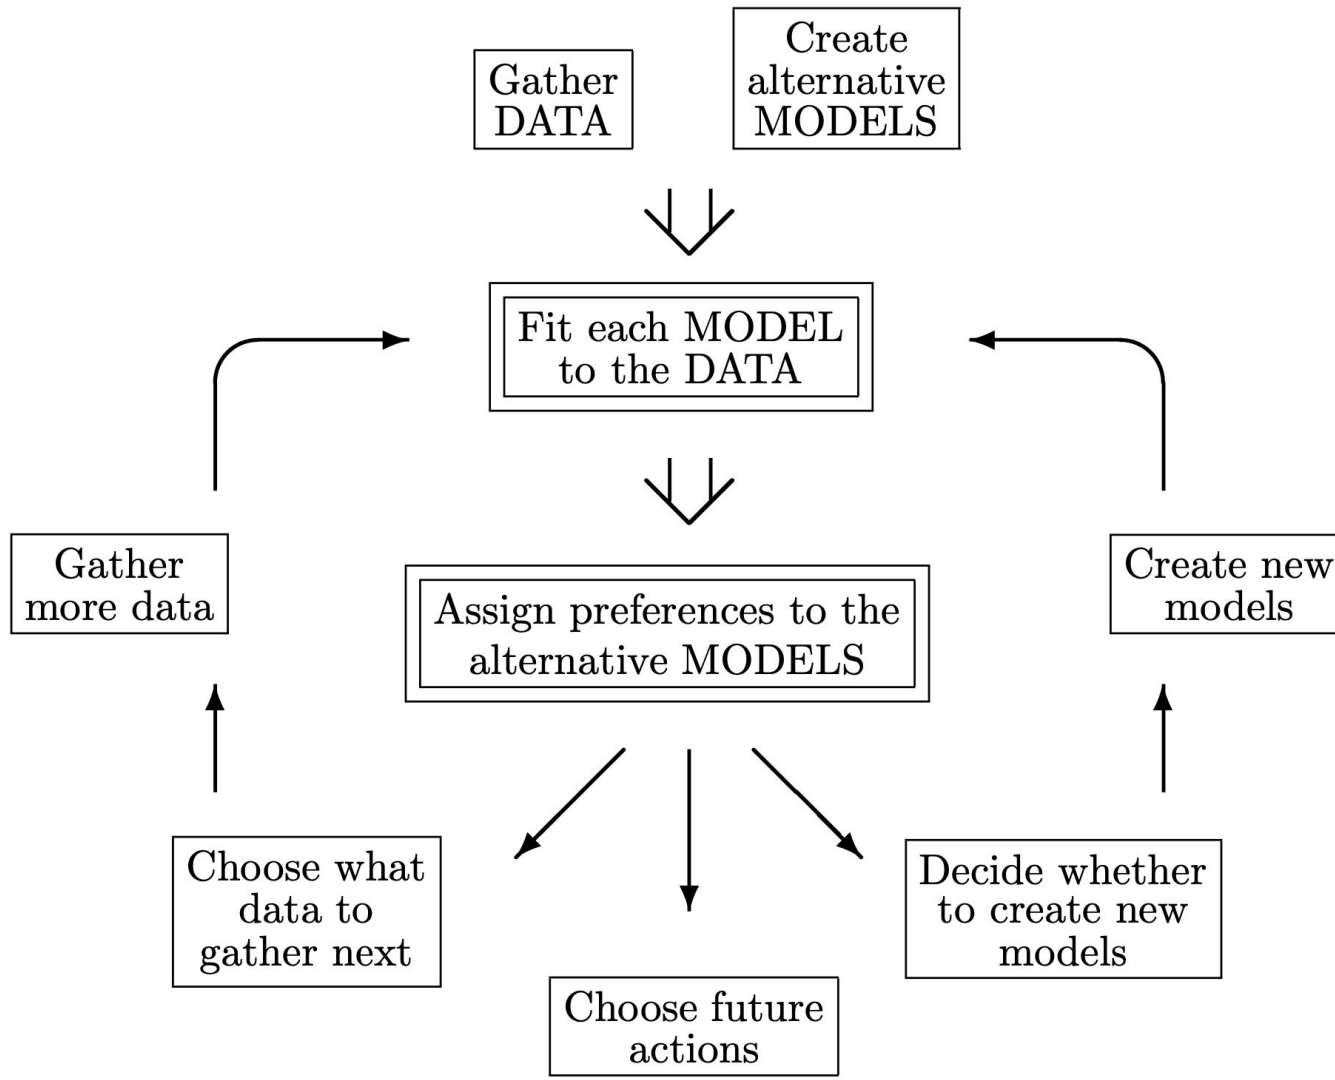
Gather DATA

Create alternative MODELS

Fit each MODEL to the DATA

Gather more data

Assign preferences to the alternative MODELS

Create new models

Choose what data to gather next

Choose future actions

Decide whether to create new models